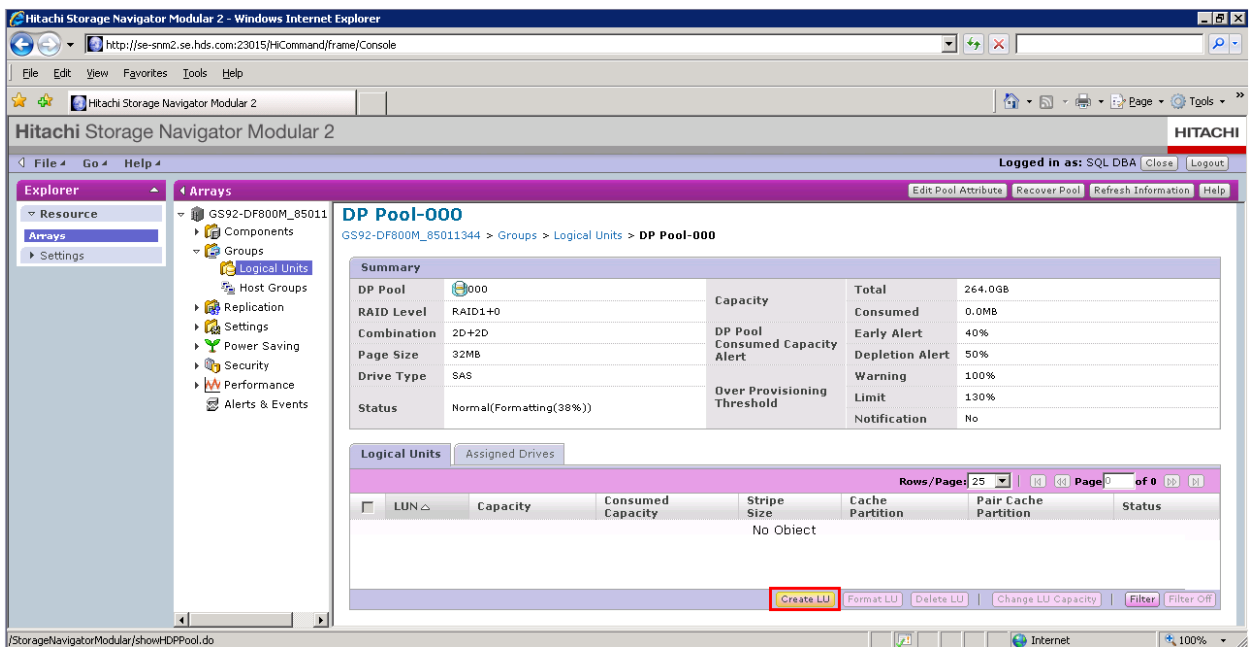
Hitachi Storage Navigator Modular 2 - Windows Internet Explorer

http://se-snm2.se.hds.com:23015/HiCommand/frame/Console

File Edit View Favorites Tools Help

Hitachi Storage Navigator Modular 2

Page Tools

Hitachi Storage Navigator Modular 2

HITACHI

File Go Help

Logged in as: SQL DBA Close Logout

Explorer

Resource
Arrays
Settings

Arrays

Edit Pool Attribute Recover Pool Refresh Information Help

GS92-DF800M_85011
Components
Groups
Logical Units
Host Groups
Replication
Settings
Power Saving
Security
Performance
Alerts & Events

DP Pool-000

GS92-DF800M_85011344 > Groups > Logical Units > DP Pool-000

Summary

| DP Pool | 000 | Capacity | Total | 264.0GB |
|---|---|---|---|---|
| RAID Level | RAID1+0 | | Consumed | 0.0MB |
| Combination | 2D+2D | DP Pool Consumed Capacity Alert | Early Alert | 40% |
| Page Size | 32MB | | Depletion Alert | 50% |
| Drive Type | SAS | Over Provisioning Threshold | Warning | 100% |
| Status | Normal(Formatting(38%)) | | Limit | 130% |
| | | | Notification | No |

Logical Units Assigned Drives

Rows/Page: 25 Page 0 of 0

| LUN | Capacity | Consumed Capacity | Stripe Size | Cache Partition | Pair Cache Partition | Status |
|---|---|---|---|---|---|---|

No Object

Create LU Format LU Delete LU Change LU Capacity Filter Filter Off

/StorageNavigatorModular/showHDPPool.do

Internet

100%